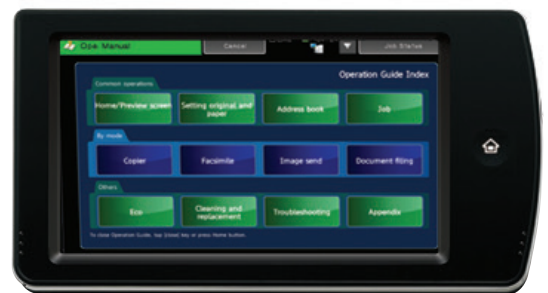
Ope. Manual
Cancel
Job Status
Operation Guide Index
Common operations
Home/Preview screen
Setting original and paper
Address book
Job
By mode
Copier
Facsimile
Image send
Document filing
Others
Eco
Cleaning and replacement
Troubleshooting
Appendix
To close Operation Guide, tap [close] key or press Home button.